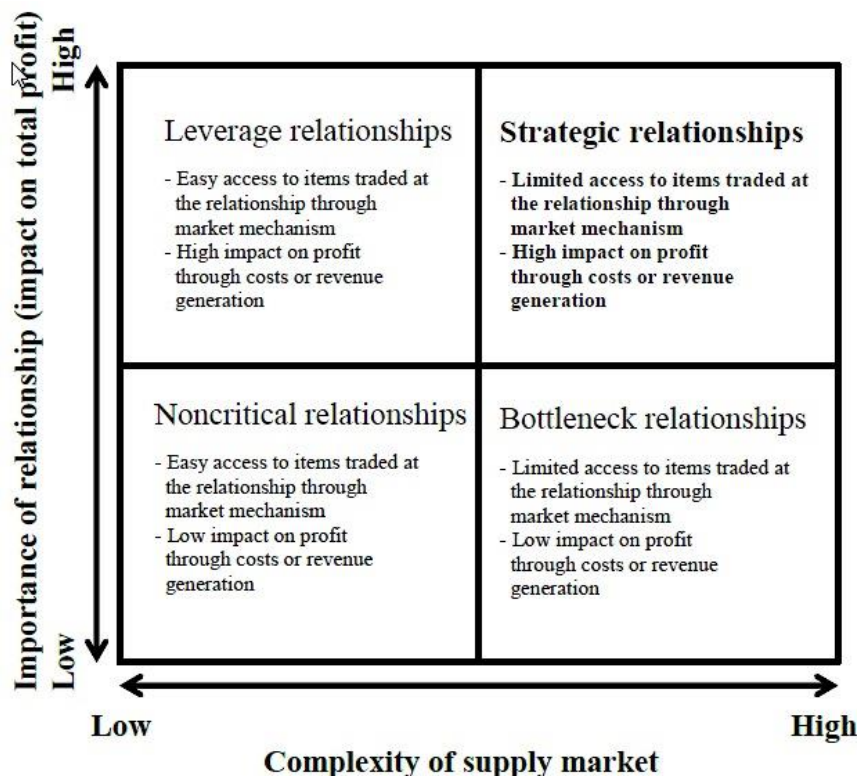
Importance of relationship (impact on total profit)

High

Low

Leverage relationships

- Easy access to items traded at the relationship through market mechanism
- High impact on profit through costs or revenue generation

Strategic relationships

- Limited access to items traded at the relationship through market mechanism
- High impact on profit through costs or revenue generation

Noncritical relationships

- Easy access to items traded at the relationship through market mechanism
- Low impact on profit through costs or revenue generation

Bottleneck relationships

- Limited access to items traded at the relationship through market mechanism
- Low impact on profit through costs or revenue generation

Low

High

Complexity of supply market